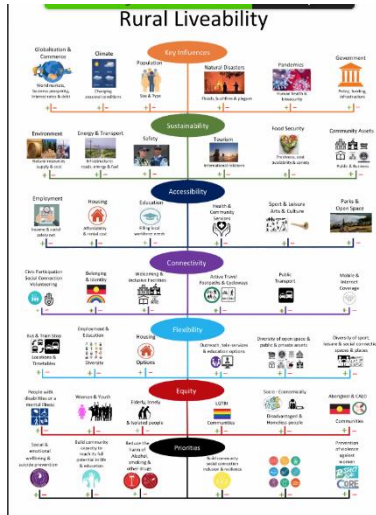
Rural Liveability

Key Influences

Globalisation & Commerce

Climate

Population

Natural Disasters

Pandemics

Government

Sustainability

Environment

Energy & Transport

Safety

Tourism

Food Security

Community Assets

Accessibility

Employment

Housing

Education

Health & Community Services

Sport & Leisure Arts & Culture

Parks & Open Space

Connectivity

Civic Participation Social Connection Volunteering

Belonging & Identity

Welcoming & Inclusive Frontiers

Active Travel Footpaths & Cycleways

Public Transport

Mobile & Internet Coverage

Flexibility

Bus & Train Stop Locations & Timetables

Employment & Education

Housing Options

Outreach, tele-services & education options

Diversity of open space & public & private assets

Diversity of sport, leisure & social connect spaces & places

Equity

People with disabilities or a mental illness

Women & Youth

Elderly, lonely & isolated people

LGTBI Communities

Socio - Economically Disadvantaged & Homeless people

Aboriginal & CALD Communities

Priorities

Social & emotional wellbeing & suicide prevention

Build community capacity to reach its full potential in life & education

Reduce the harm of Alcohol, smoking & other drugs

Build community social connection inclusion & resilience

Prevention of violence against women